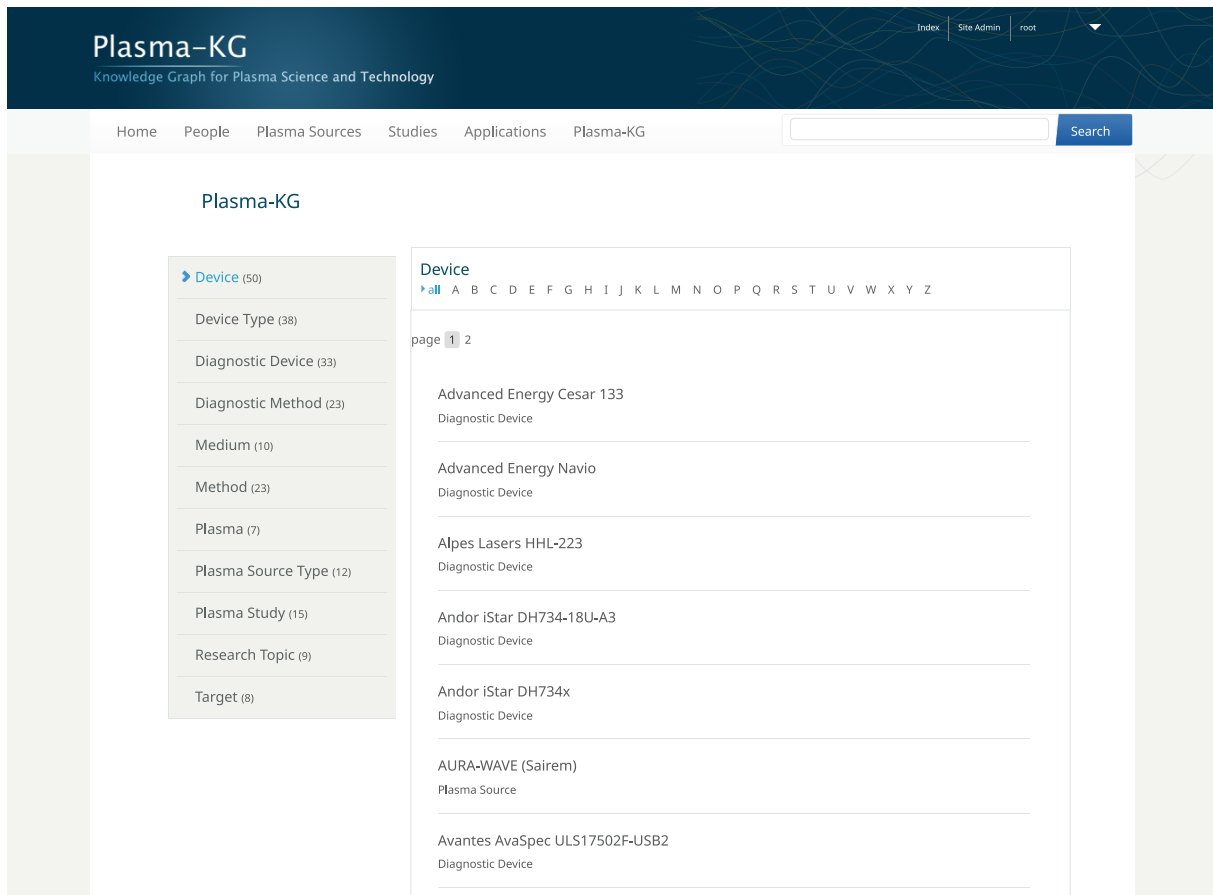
Plasma-KG
Knowledge Graph for Plasma Science and Technology

Index Site Admin root

Home People Plasma Sources Studies Applications Plasma-KG

Search

Plasma-KG

Device (50)
Device Type (38)
Diagnostic Device (33)
Diagnostic Method (23)
Medium (10)
Method (23)
Plasma (7)
Plasma Source Type (12)
Plasma Study (15)
Research Topic (9)
Target (8)

Device
all A B C D E F G H I J K L M N O P Q R S T U V W X Y Z

page 1 2

Advanced Energy Cesar 133
Diagnostic Device

Advanced Energy Navio
Diagnostic Device

Alpes Lasers HHL-223
Diagnostic Device

Andor iStar DH734-18U-A3
Diagnostic Device

Andor iStar DH734x
Diagnostic Device

AURA-WAVE (Sairem)
Plasma Source

Avantes AvaSpec ULS17502F-USB2
Diagnostic Device